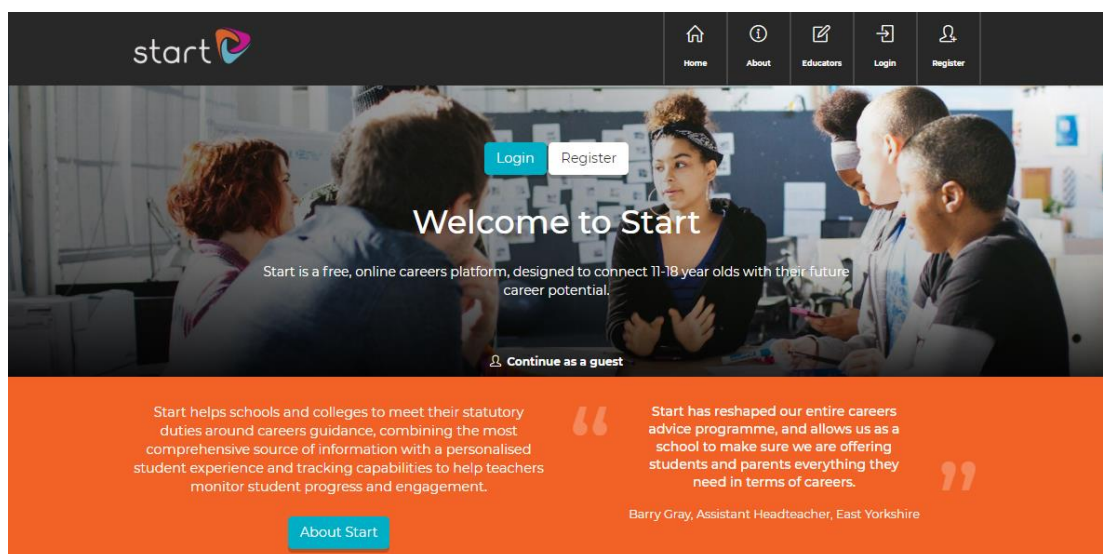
start

Home
About
Educators
Login
Register

Login Register

Welcome to Start

Start is a free, online careers platform, designed to connect 11-18 year olds with their future career potential.

Continue as a guest

Start helps schools and colleges to meet their statutory duties around careers guidance, combining the most comprehensive source of information with a personalised student experience and tracking capabilities to help teachers monitor student progress and engagement.

About Start

“ Start has reshaped our entire careers advice programme, and allows us as a school to make sure we are offering students and parents everything they need in terms of careers. ”

Barry Gray, Assistant Headteacher, East Yorkshire